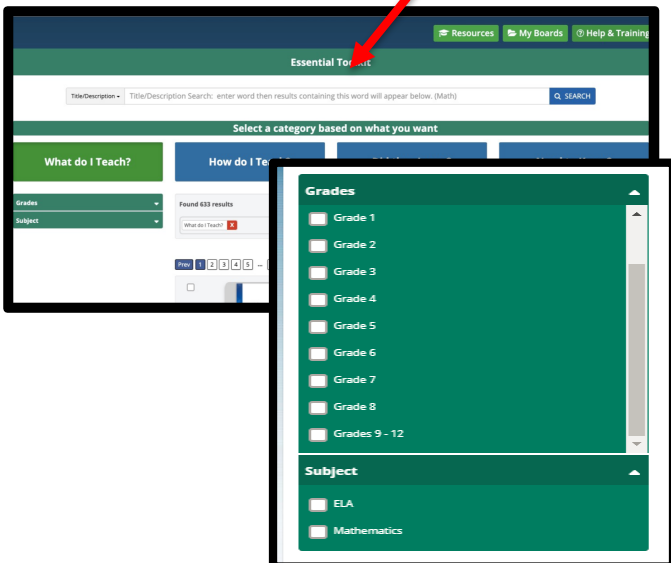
Resources
My Boards
Help & Training

Essential To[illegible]

Title/Description
Title/Description Search: enter word then results containing this word will appear below. (Math)
SEARCH

Select a category based on what you want

What do I Teach?
How do I Te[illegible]

Grades
Subject

Found 633 results
What do I Teach? X

Prev 1 2 3 4 5 ...

Grades
Grade 1
Grade 2
Grade 3
Grade 4
Grade 5
Grade 6
Grade 7
Grade 8
Grades 9 - 12

Subject
ELA
Mathematics